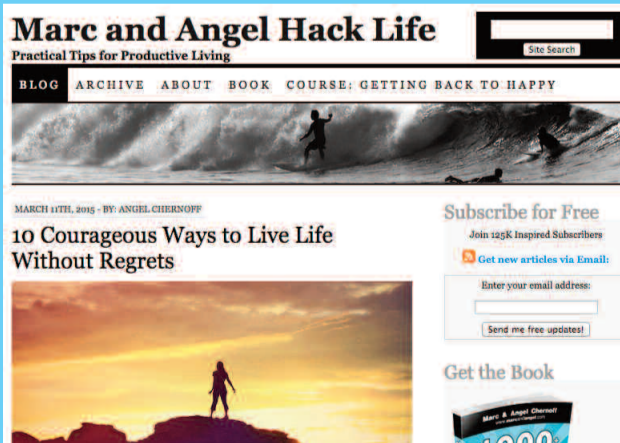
Marc and Angel Hack Life

Practical Tips for Productive Living

Site Search

BLOG ARCHIVE ABOUT BOOK COURSE: GETTING BACK TO HAPPY

MARCH 11TH, 2015 - BY: ANGEL CHERNOFF

10 Courageous Ways to Live Life Without Regrets

Subscribe for Free

Join 125K Inspired Subscribers

Get new articles via Email:

Enter your email address:

Send me free updates!

Get the Book

Marc & Angel Chernoff